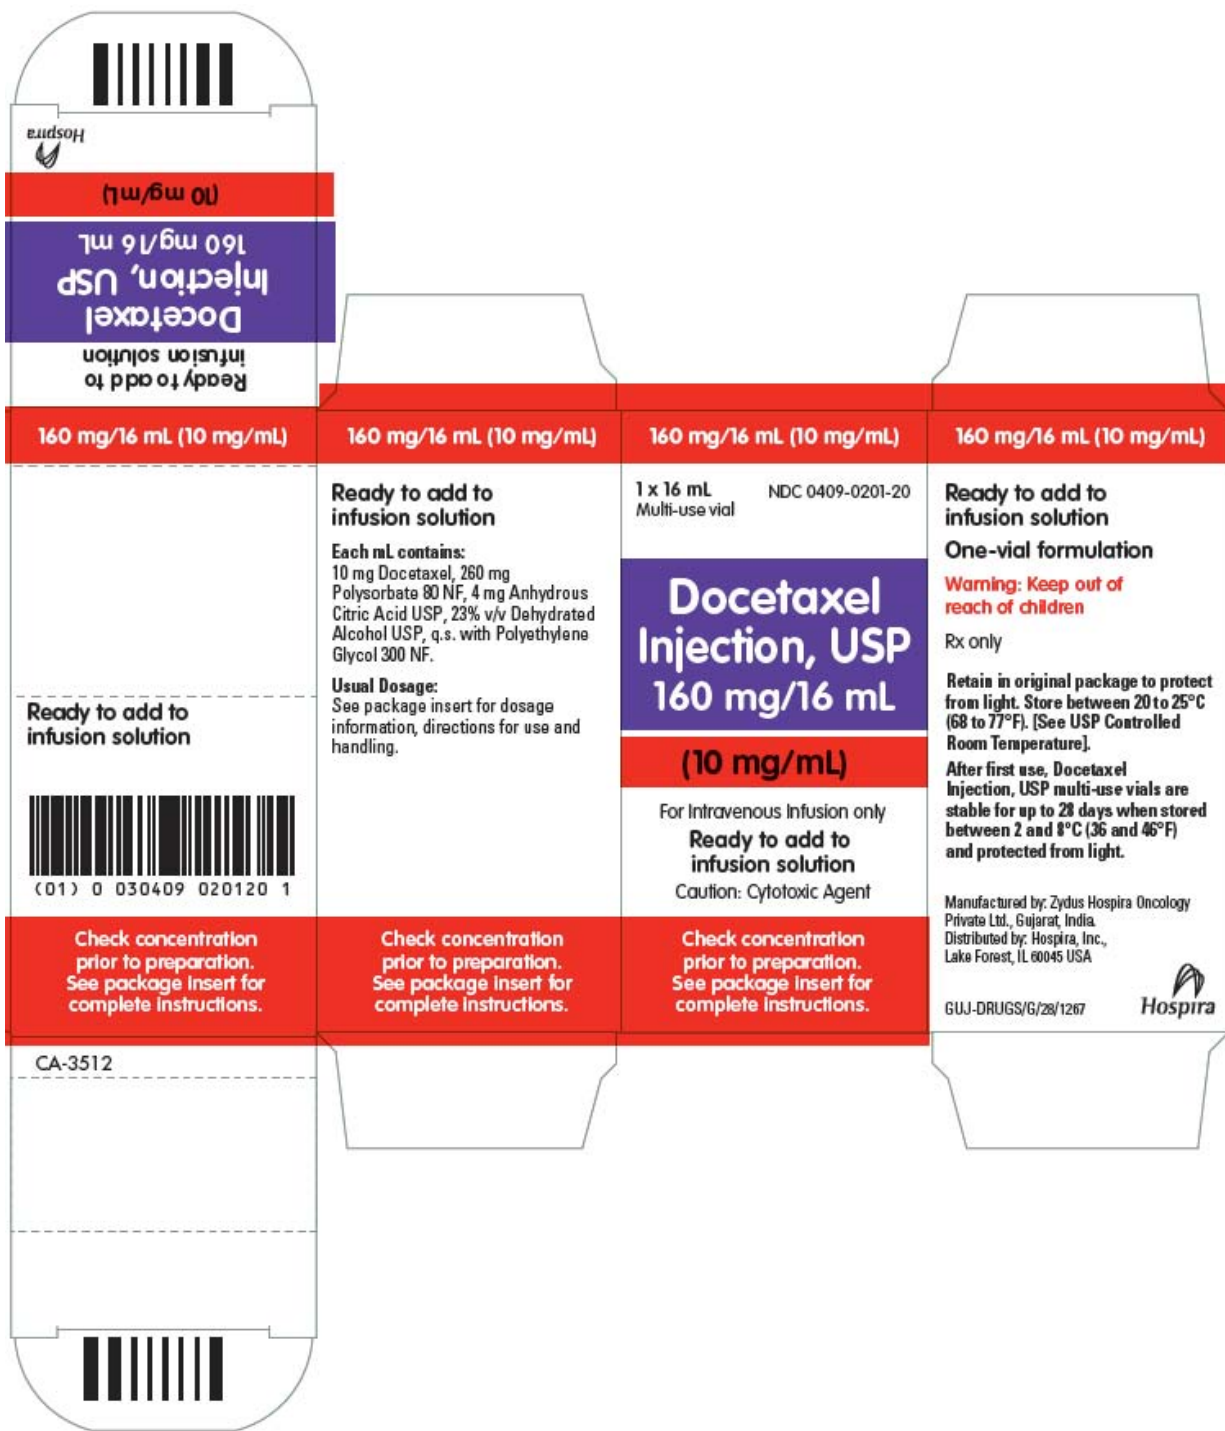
Hospira

(10 mg/mL)

Docetaxel Injection, USP 160 mg/16 mL

Ready to add to infusion solution

160 mg/16 mL (10 mg/mL)

Ready to add to infusion solution

(01) 0 030409 020120 1

Check concentration prior to preparation. See package insert for complete instructions.

CA-3512

160 mg/16 mL (10 mg/mL)

Ready to add to infusion solution

Each mL contains:
10 mg Docetaxel, 260 mg Polysorbate 80 NF, 4 mg Anhydrous Citric Acid USP, 23% v/v Dehydrated Alcohol USP, q.s. with Polyethylene Glycol 300 NF.

Usual Dosage:
See package insert for dosage information, directions for use and handling.

Check concentration prior to preparation. See package insert for complete instructions.

160 mg/16 mL (10 mg/mL)

1 x 16 mL
Multi-use vial

NDC 0409-0201-20

Docetaxel Injection, USP 160 mg/16 mL

(10 mg/mL)

For Intravenous Infusion only

Ready to add to infusion solution

Caution: Cytotoxic Agent

Check concentration prior to preparation. See package insert for complete instructions.

160 mg/16 mL (10 mg/mL)

Ready to add to infusion solution

One-vial formulation

Warning: Keep out of reach of children

Rx only

Retain in original package to protect from light. Store between 20 to 25°C (68 to 77°F). [See USP Controlled Room Temperature].

After first use, Docetaxel Injection, USP multi-use vials are stable for up to 28 days when stored between 2 and 8°C (36 and 46°F) and protected from light.

Manufactured by: Zydus Hospira Oncology Private Ltd., Gujarat, India.
Distributed by: Hospira, Inc., Lake Forest, IL 60045 USA

GUJ-DRUGS/G/28/1267

Hospira